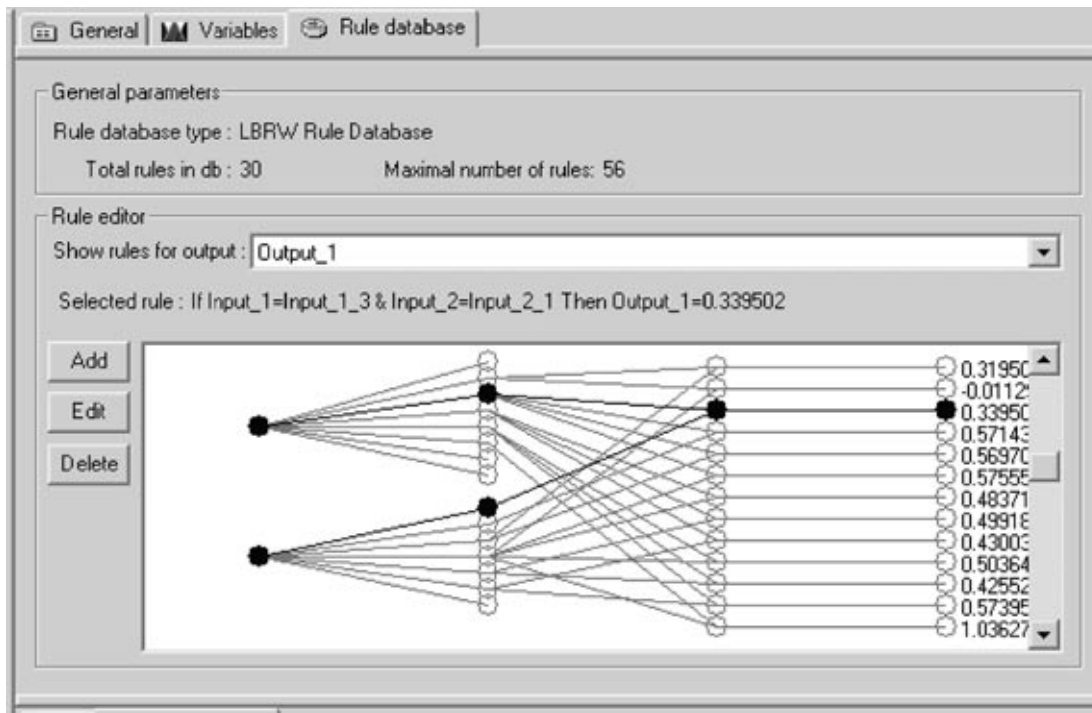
General | Variables | Rule database

General parameters

Rule database type : LBRW Rule Database

Total rules in db : 30 Maximal number of rules: 56

Rule editor

Show rules for output : Output_1

Selected rule : If Input_1=Input_1_3 & Input_2=Input_2_1 Then Output_1=0.339502

Add

Edit

Delete

0.31950
-0.0112
0.33950
0.57143
0.56970
0.57555
0.48371
0.49918
0.43003
0.50364
0.42552
0.57395
1.03627